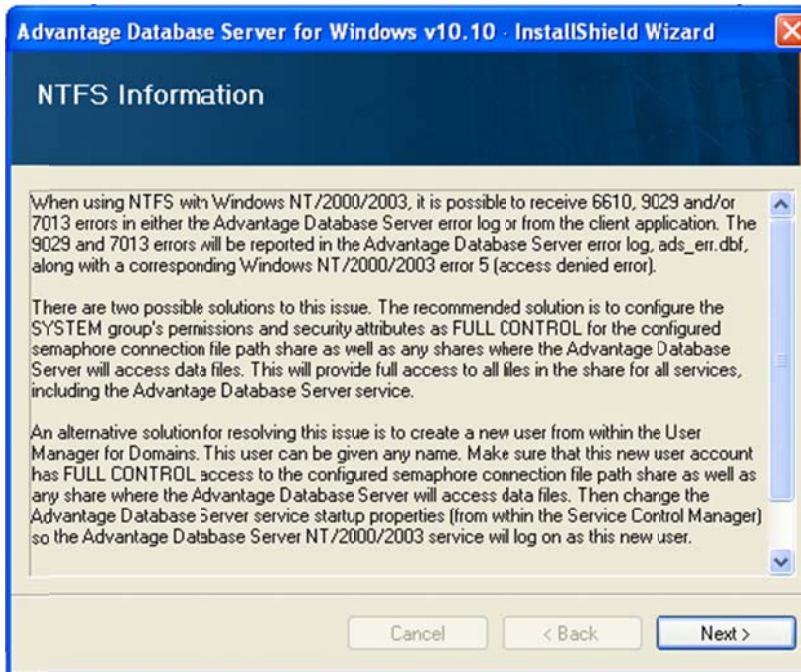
Advantage Database Server for Windows v10.10 - InstallShield Wizard

NTFS Information

When using NTFS with Windows NT/2000/2003, it is possible to receive 6610, 9029 and/or 7013 errors in either the Advantage Database Server error log or from the client application. The 9029 and 7013 errors will be reported in the Advantage Database Server error log, ads_err.dbf, along with a corresponding Windows NT/2000/2003 error 5 (access denied error).

There are two possible solutions to this issue. The recommended solution is to configure the SYSTEM group's permissions and security attributes as FULL CONTROL for the configured semaphore connection file path share as well as any shares where the Advantage Database Server will access data files. This will provide full access to all files in the share for all services, including the Advantage Database Server service.

An alternative solutionfor resolving this issue is to create a new user from within the User Manager for Domains. This user can be given any name. Make sure that this new user account has FULL CONTROL access to the configured semaphore connection file path share as well as any share where the Advantage Database Server will access data files. Then change the Advantage Database Server service startup properties (from within the Service Control Manager) so the Advantage Database Server NT/2000/2003 service will log on as this new user.

Cancel
< Back
Next >